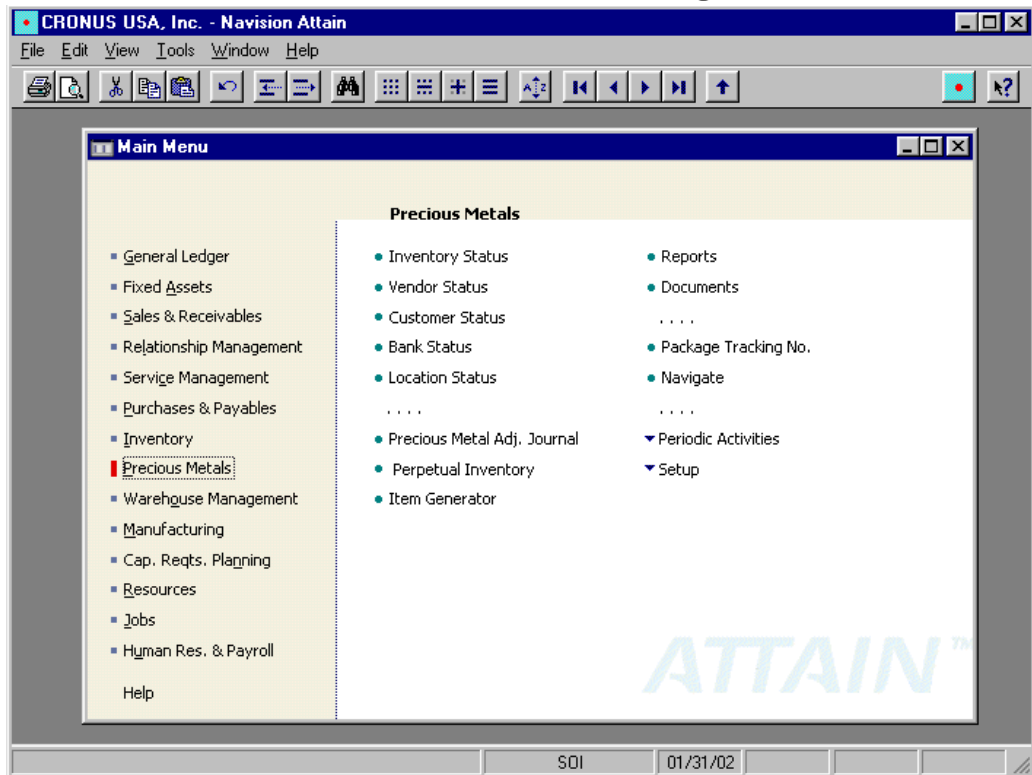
CRONUS USA, Inc. - Navision Attain

File Edit View Tools Window Help

Main Menu

Precious Metals

General Ledger
Fixed Assets
Sales & Receivables
Relationship Management
Service Management
Purchases & Payables
Inventory
Precious Metals
Warehouse Management
Manufacturing
Cap. Reqts. Planning
Resources
Jobs
Human Res. & Payroll

Help

Inventory Status
Vendor Status
Customer Status
Bank Status
Location Status
....
Precious Metal Adj. Journal
Perpetual Inventory
Item Generator

Reports
Documents
....
Package Tracking No.
Navigate
....
Periodic Activities
Setup

ATTAIN™

SOI
01/31/02